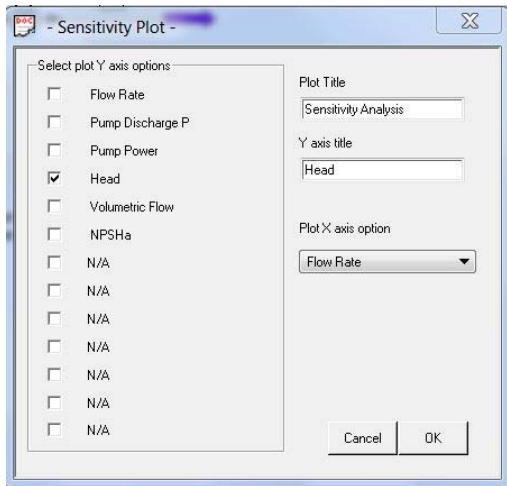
- Sensitivity Plot -

Select plot Y axis options

Flow Rate

Pump Discharge P

Pump Power

Head

Volumetric Flow

NPSHa

N/A

N/A

N/A

N/A

N/A

N/A

N/A

Plot Title

Sensitivity Analysis

Y axis title

Head

Plot X axis option

Flow Rate

Cancel

OK